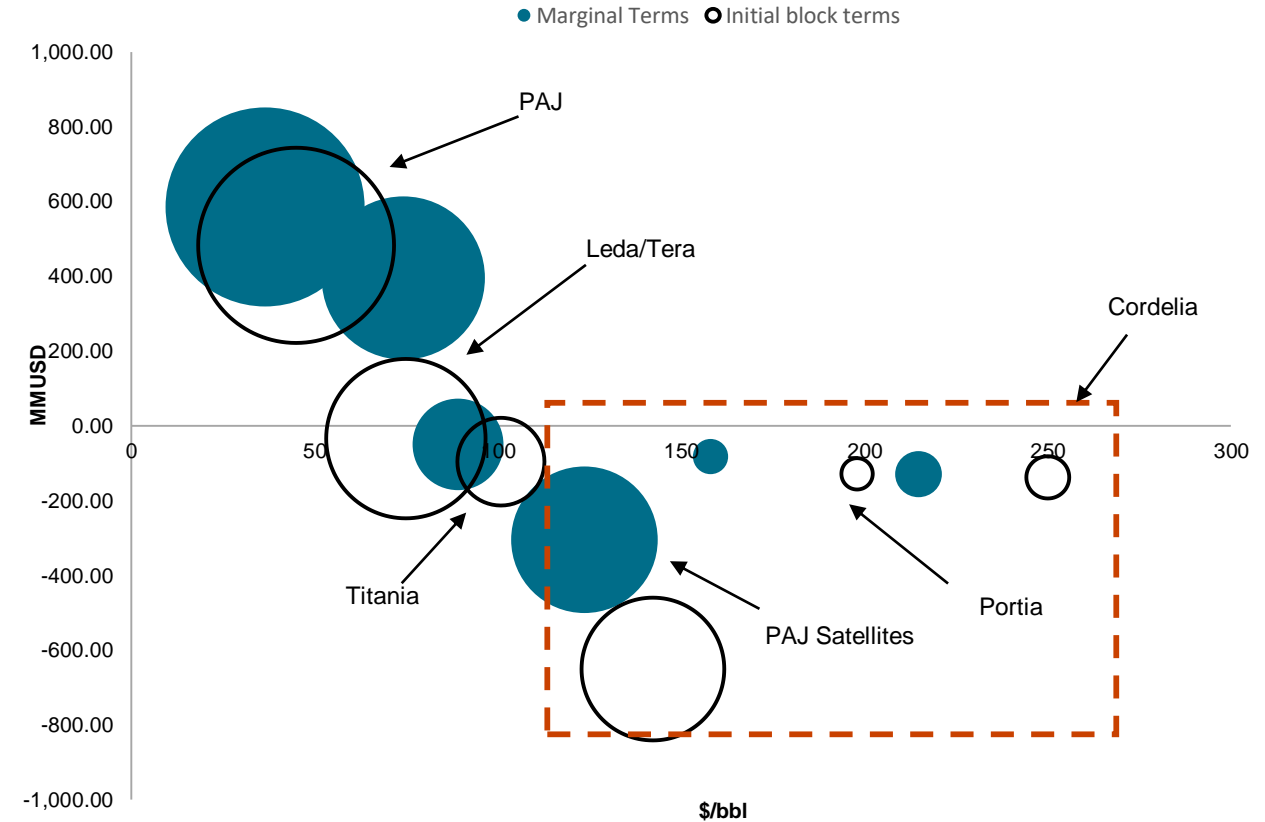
Marginal Terms Initial block terms

1,000.00
800.00
600.00
400.00
200.00
0.00
-200.00
-400.00
-600.00
-800.00
-1,000.00

MMUSD

0
50
100
150
200
250
300

$/bbl

PAJ
Leda/Tera
Cordelia
Titania
PAJ Satellites
Portia